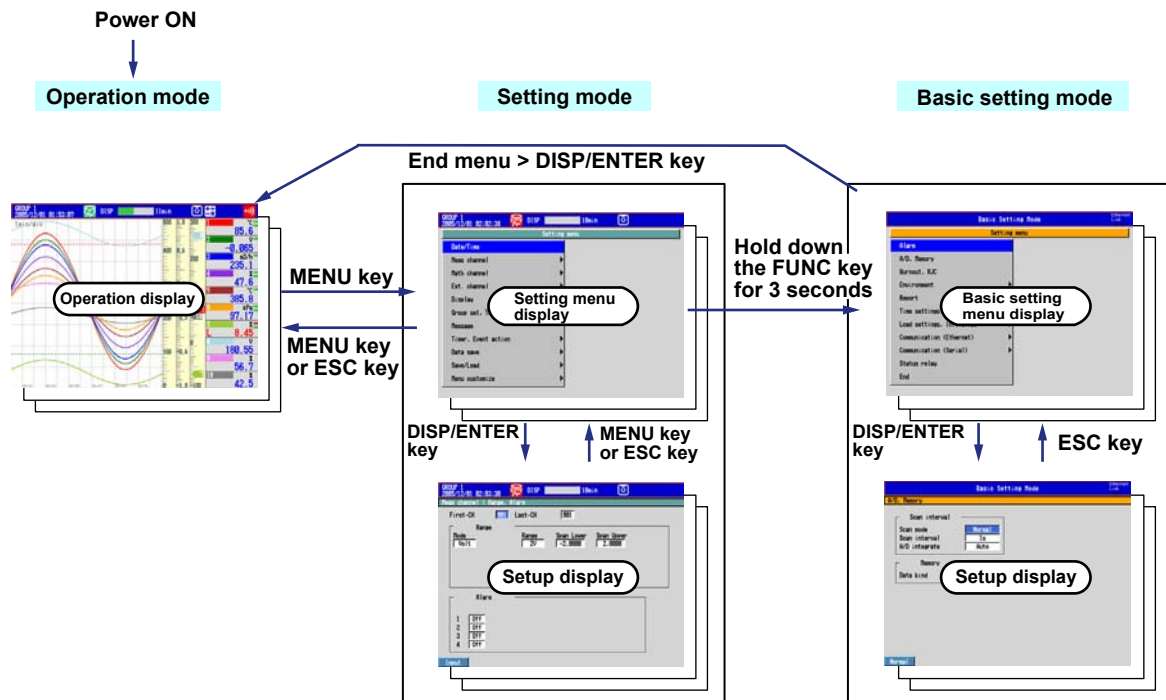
Power ON

Operation mode

Setting mode

Basic setting mode

End menu > DISP/ENTER key

GROUP 1
2005/12/01 01:53:07
DISP
1Dmin

85.6
-0.065
235.1
47.6
385.8
97.17
8.45
180.55
56.7
42.5

Operation display

MENU key

MENU key
or ESC key

GROUP 1
2005/12/01 02:02:38
DISP
1Dmin
Setting menu
Date/Time
Meas channel
Math channel
Ext. channel
Display
Group set.
Message
Timer, Event action
Data save
Save/Load
Menu customize

Setting menu display

Hold down the FUNC key for 3 seconds

Basic Setting Mode
Setting menu
Alarm
A/D, Memory
Burnout, RJC
Environment
Report
Time settings
Load settings
Communication (Ethernet)
Communication (Serial)
Status relay
End

Basic setting menu display

DISP/ENTER key

MENU key
or ESC key

DISP/ENTER key

ESC key

GROUP 1
2005/12/01 02:02:38
DISP
1Dmin
Meas channel : Range, Alarm
First-CH
Last-CH
Range
Mode
Volt
Range
2V
Span Lower
-2.0000
Span Upper
2.0000
Alarm
1 Off
2 Off
3 Off
4 Off
Input

Setup display

Basic Setting Mode
A/D, Memory
Scan interval
Scan mode
Normal
Scan interval
1s
A/D integrate
Auto
Memory
Data kind
Normal

Setup display